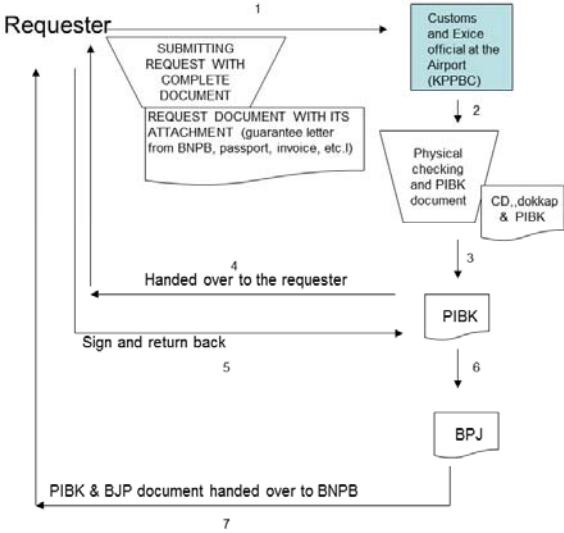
Requester

1

SUBMITTING REQUEST WITH COMPLETE DOCUMENT

Customs and Exice official at the Airport (KPPBC)

REQUEST DOCUMENT WITH ITS ATTACHMENT (guarantee letter from BNPB, passport, invoice, etc.l)

2

Physical checking and PIBK document

CD,,dokkap & PIBK

3

4

Handed over to the requester

PIBK

Sign and return back

5

6

BPJ

PIBK & BJP document handed over to BNPB

7